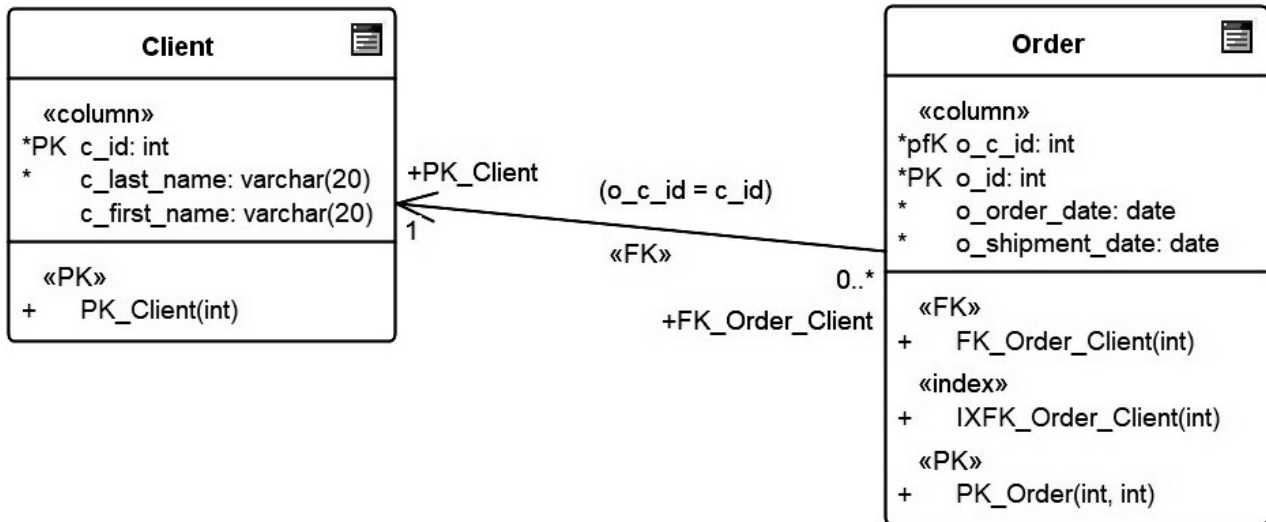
Client

«column»
*PK c_id: int
* c_last_name: varchar(20)
c_first_name: varchar(20)

«PK»
+ PK_Client(int)

+PK_Client
1

(o_c_id = c_id)

«FK»

0..*
+FK_Order_Client

Order

«column»
*pfK o_c_id: int
*PK o_id: int
* o_order_date: date
* o_shipment_date: date

«FK»
+ FK_Order_Client(int)
«index»
+ IXFK_Order_Client(int)
«PK»
+ PK_Order(int, int)